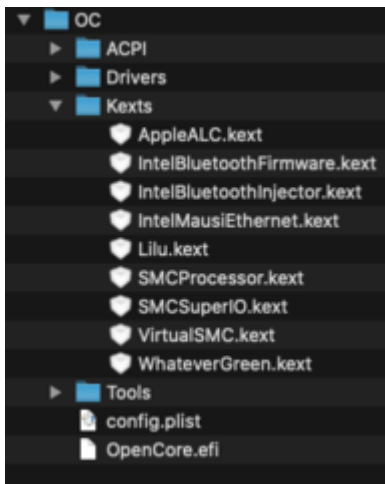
OC
ACPI
Drivers
Kexts
AppleALC.kext
IntelBluetoothFirmware.kext
IntelBluetoothInjector.kext
IntelMausiEthernet.kext
Lilu.kext
SMCProcessor.kext
SMCSuperIO.kext
VirtualSMC.kext
WhateverGreen.kext
Tools
config.plist
OpenCore.efi